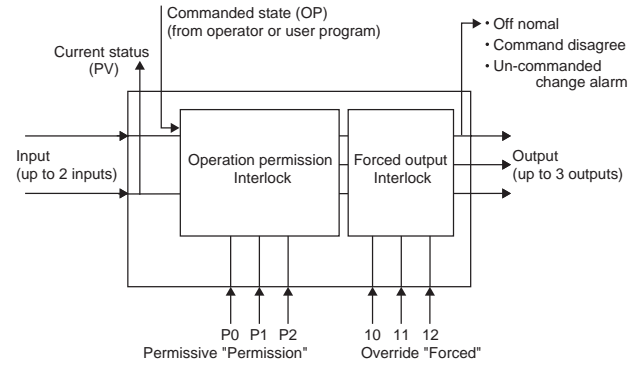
Commanded state (OP)
(from operator or user program)

Current status
(PV)

• Off nomal
• Command disagree
• Un-commanded change alarm

Input
(up to 2 inputs)

Operation permission
Interlock

Forced output
Interlock

Output
(up to 3 outputs)

P0 P1 P2
Permissive "Permission"

10 11 12
Override "Forced"